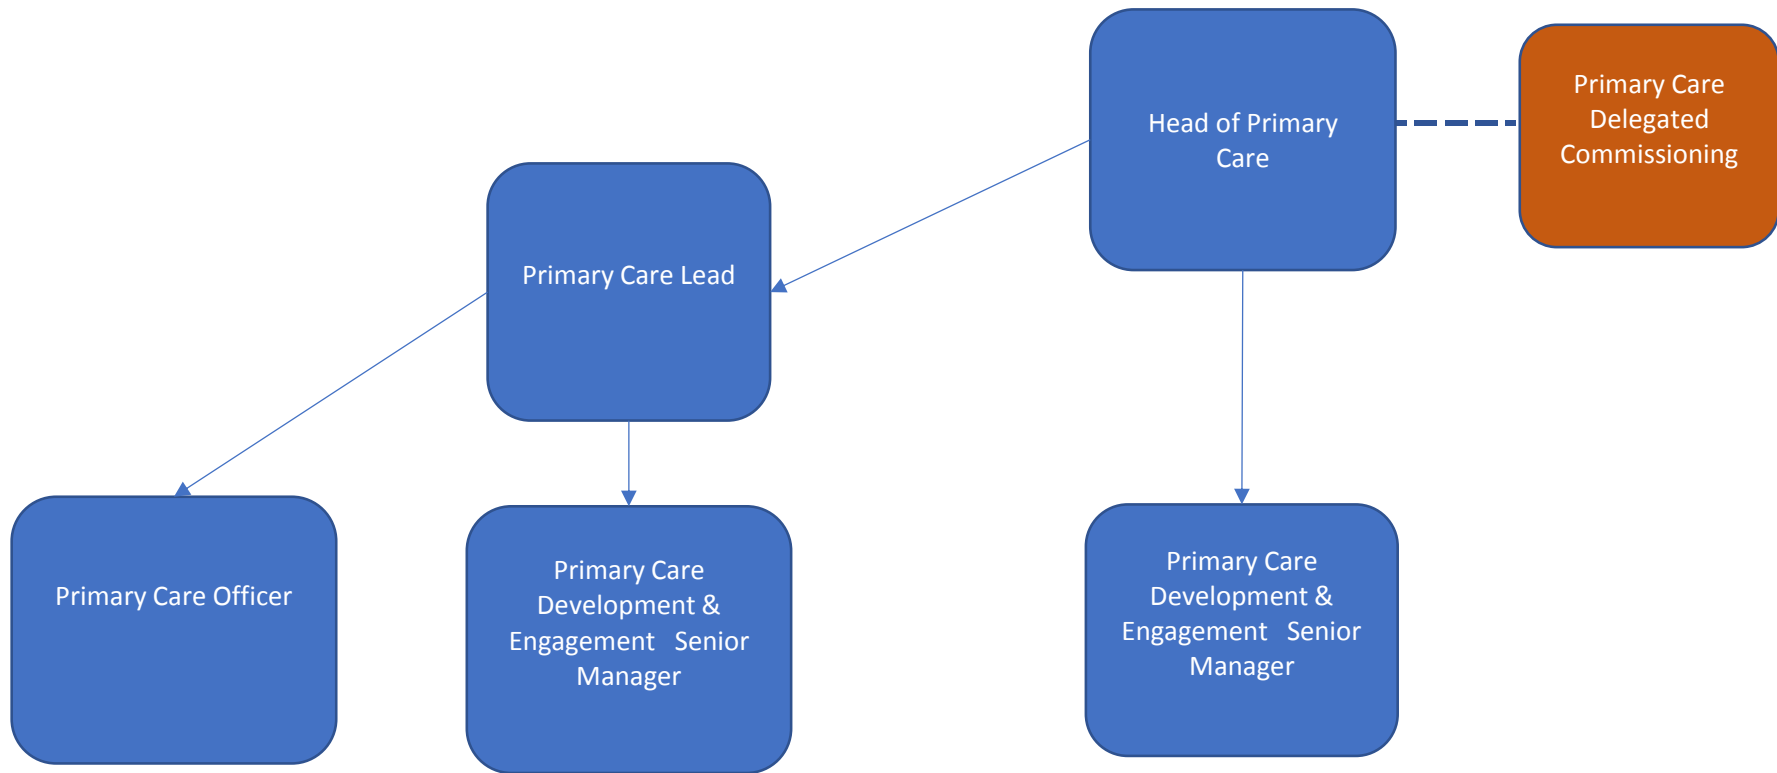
Head of Primary Care

Primary Care Delegated Commissioning

Primary Care Lead

Primary Care Officer

Primary Care Development & Engagement Senior Manager

Primary Care Development & Engagement Senior Manager